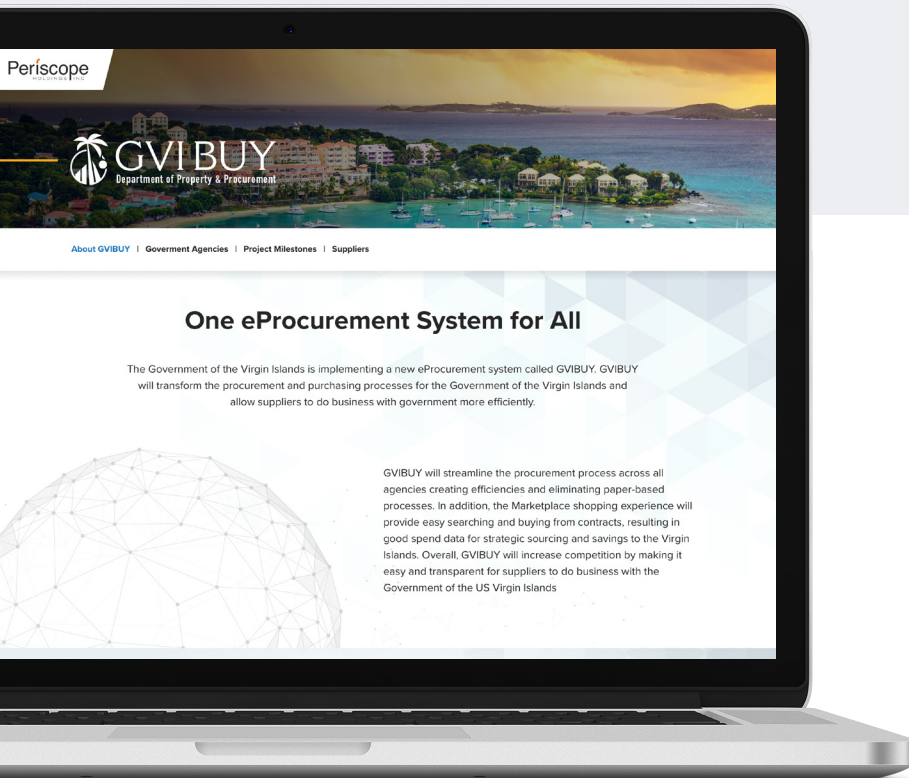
Periscope
HOLDINGS INC

GVIBUY
Department of Property & Procurement

About GVIBUY | Goverment Agencies | Project Milestones | Suppliers

One eProcurement System for All

The Government of the Virgin Islands is implementing a new eProcurement system called GVIBUY. GVIBUY will transform the procurement and purchasing processes for the Government of the Virgin Islands and allow suppliers to do business with government more efficiently.

GVIBUY will streamline the procurement process across all agencies creating efficiencies and eliminating paper-based processes. In addition, the Marketplace shopping experience will provide easy searching and buying from contracts, resulting in good spend data for strategic sourcing and savings to the Virgin Islands. Overall, GVIBUY will increase competition by making it easy and transparent for suppliers to do business with the Government of the US Virgin Islands